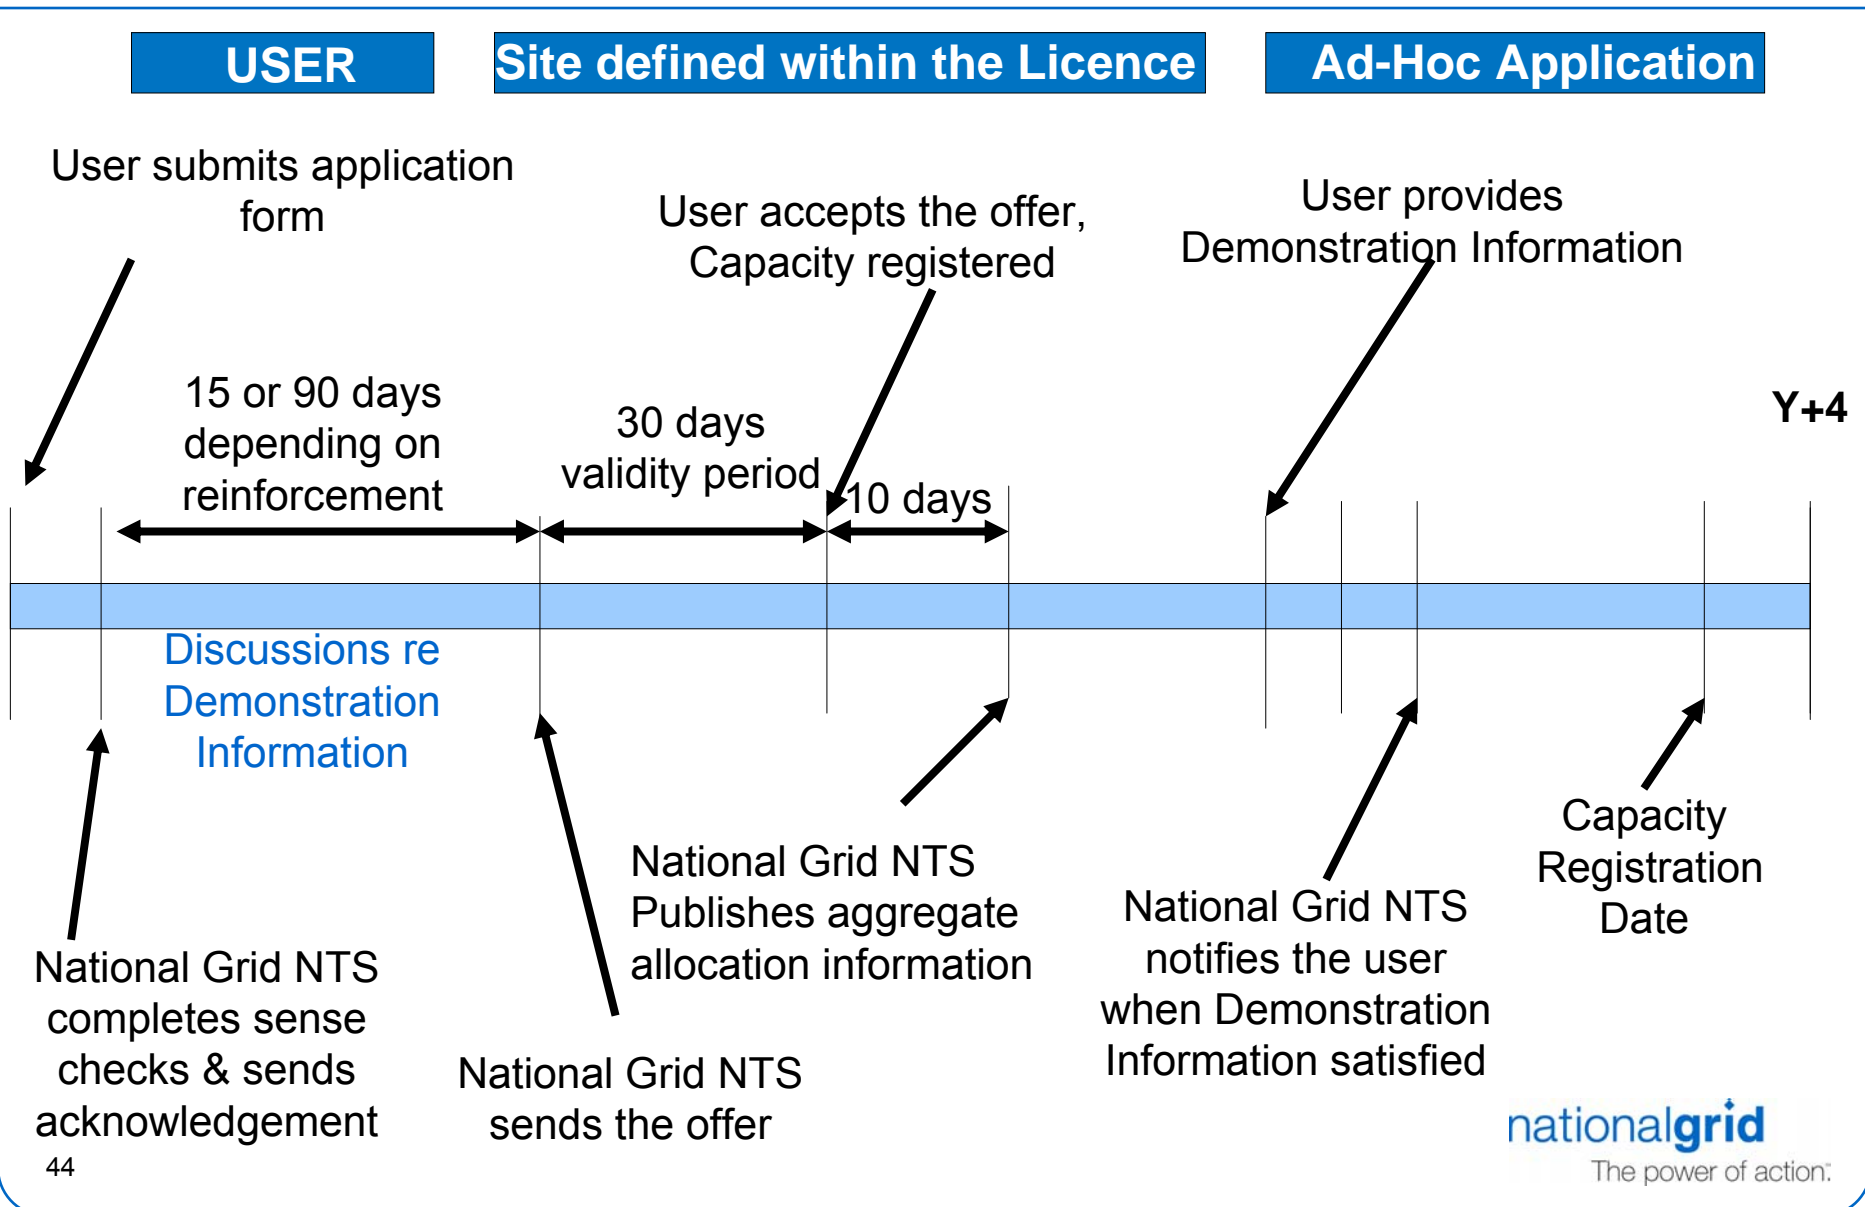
USER

Site defined within the Licence

Ad-Hoc Application

User submits application form

User accepts the offer, Capacity registered

User provides Demonstration Information

15 or 90 days depending on reinforcement

30 days validity period

10 days

Y+4

Discussions re Demonstration Information

National Grid NTS Publishes aggregate allocation information

Capacity Registration Date

National Grid NTS notifies the user when Demonstration Information satisfied

National Grid NTS completes sense checks & sends acknowledgement

National Grid NTS sends the offer

44

nationalgrid
The power of action.